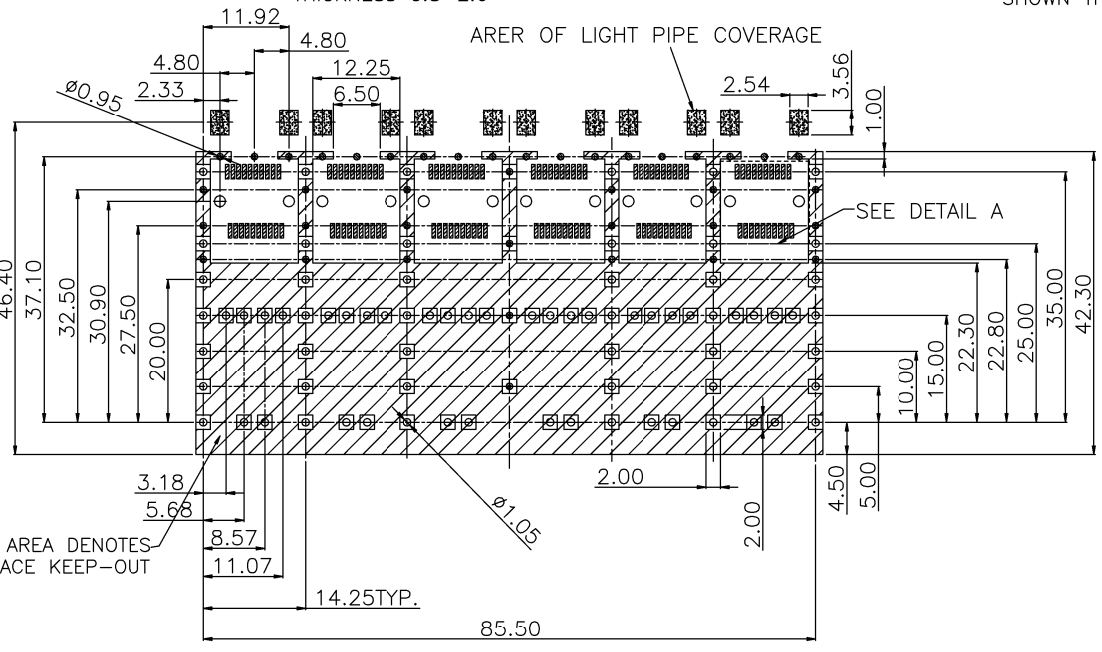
THICKNESS 0.8 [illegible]
SHOWN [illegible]
11.92
4.80
4.80
12.25
6.50
2.33
$\phi$0.95
ARER OF LIGHT PIPE COVERAGE
2.54
3.56
1.00
SEE DETAIL A
46.40
37.10
32.50
30.90
27.50
20.00
42.30
35.00
25.00
22.80
22.30
15.00
10.00
3.18
5.68
8.57
11.07
14.25TYP.
85.50
$\phi$1.05
2.00
2.00
4.50
5.00
AREA DENOTES
ACE KEEP-OUT